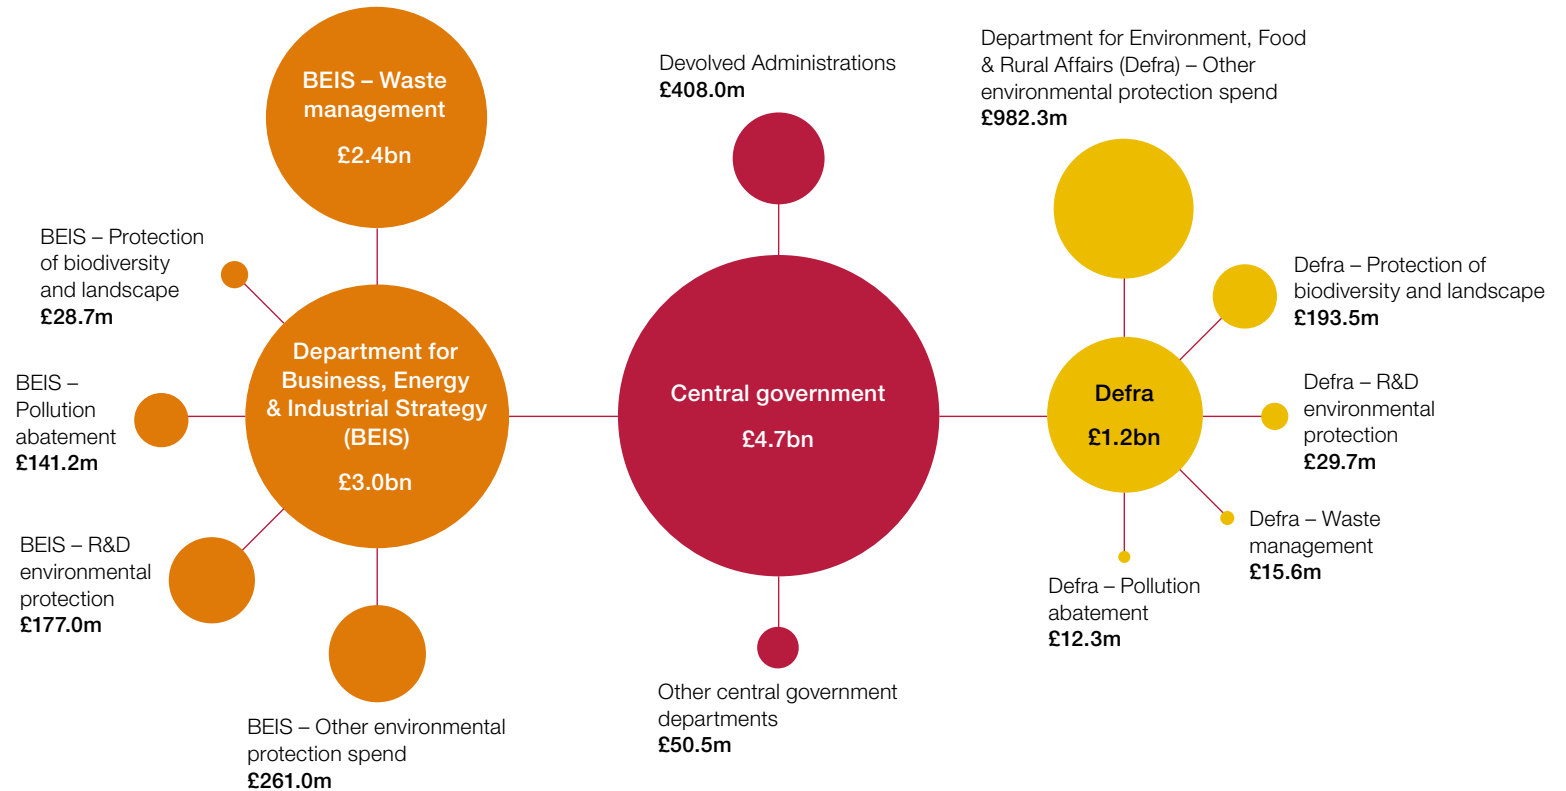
BEIS – Waste management

£2.4bn

Devolved Administrations
£408.0m

Department for Environment, Food & Rural Affairs (Defra) – Other environmental protection spend
£982.3m

BEIS – Protection of biodiversity and landscape
£28.7m

Defra – Protection of biodiversity and landscape
£193.5m

BEIS – Pollution abatement
£141.2m

Department for Business, Energy & Industrial Strategy (BEIS)

£3.0bn

Central government

£4.7bn

Defra

£1.2bn

Defra – R&D environmental protection
£29.7m

BEIS – R&D environmental protection
£177.0m

Defra – Waste management
£15.6m

Defra – Pollution abatement
£12.3m

Other central government departments
£50.5m

BEIS – Other environmental protection spend
£261.0m